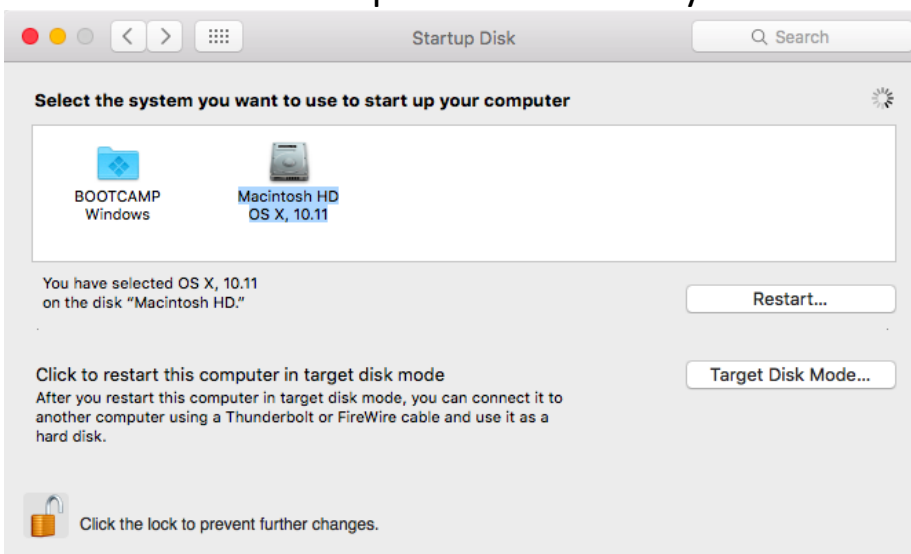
Startup Disk

Search

Select the system you want to use to start up your computer

BOOTCAMP
Windows

Macintosh HD
OS X, 10.11

You have selected OS X, 10.11 on the disk "Macintosh HD."

Restart...

Click to restart this computer in target disk mode

After you restart this computer in target disk mode, you can connect it to another computer using a Thunderbolt or FireWire cable and use it as a hard disk.

Target Disk Mode...

Click the lock to prevent further changes.